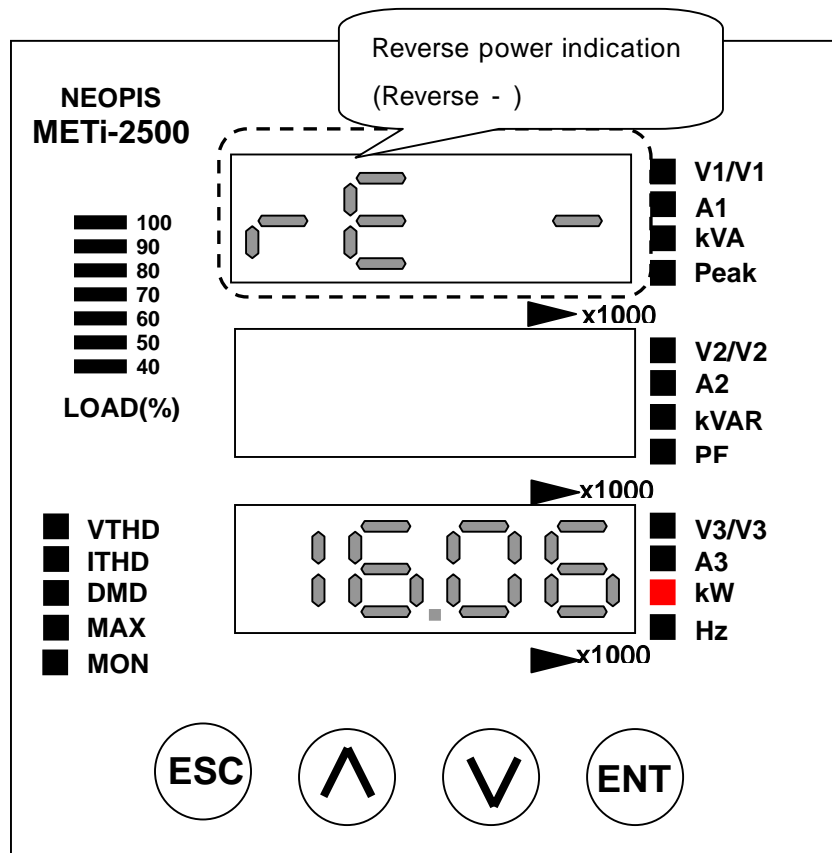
Reverse power indication
(Reverse - )

NEOPIS
METi-2500

rE -

V1/V1
A1
kVA
Peak

100
90
80
70
60
50
40

LOAD(%)

x1000

V2/V2
A2
kVAR
PF

x1000

VTHD
ITHD
DMD
MAX
MON

16.06

V3/V3
A3
kW
Hz

x1000

ESC
Λ
V
ENT